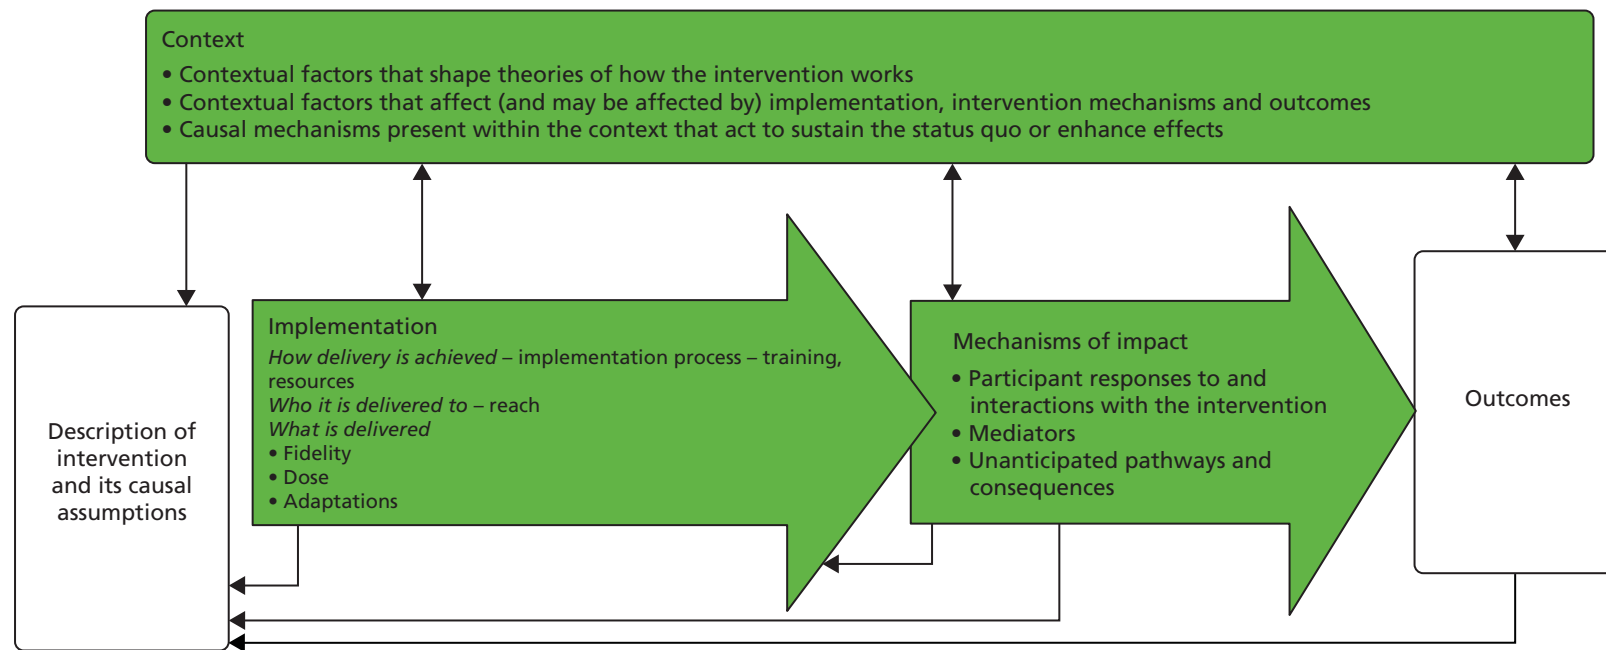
Context
• Contextual factors that shape theories of how the intervention works
• Contextual factors that affect (and may be affected by) implementation, intervention mechanisms and outcomes
• Causal mechanisms present within the context that act to sustain the status quo or enhance effects

Description of intervention and its causal assumptions

Implementation
*How delivery is achieved* – implementation process – training, resources
*Who it is delivered to* – reach
*What is delivered*
• Fidelity
• Dose
• Adaptations

Mechanisms of impact
• Participant responses to and interactions with the intervention
• Mediators
• Unanticipated pathways and consequences

Outcomes